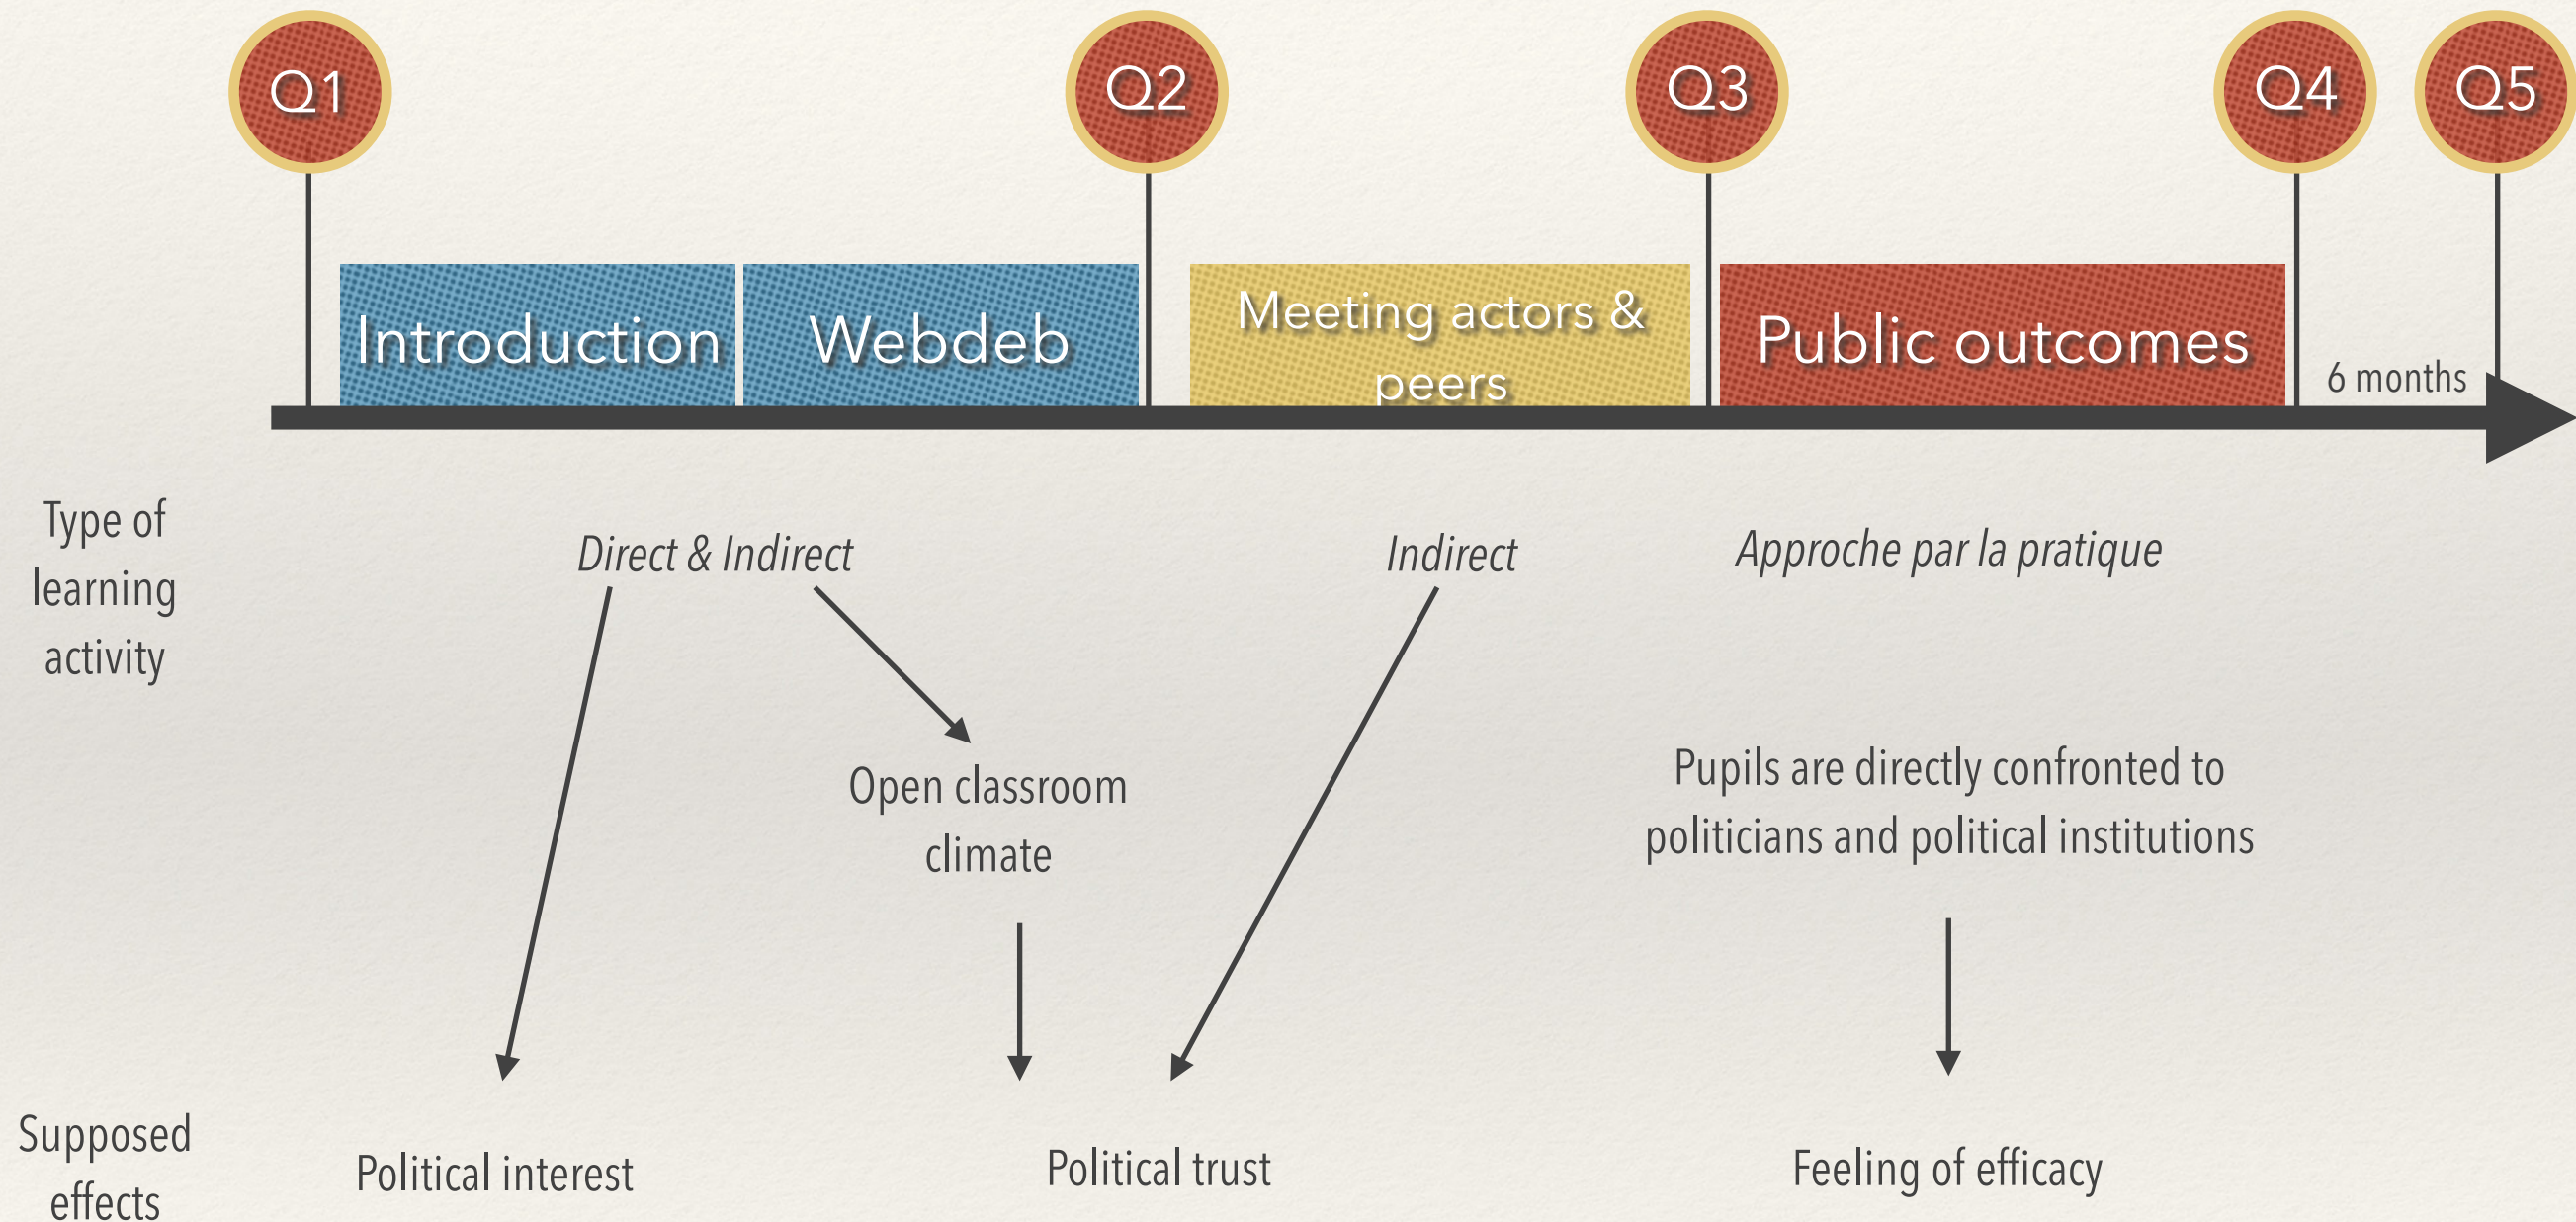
Q1 Q2 Q3 Q4 Q5

Introduction Webdeb Meeting actors & peers Public outcomes 6 months

Type of learning activity

Direct & Indirect

Indirect

Approche par la pratique

Open classroom climate

Pupils are directly confronted to politicians and political institutions

Supposed effects

Political interest

Political trust

Feeling of efficacy